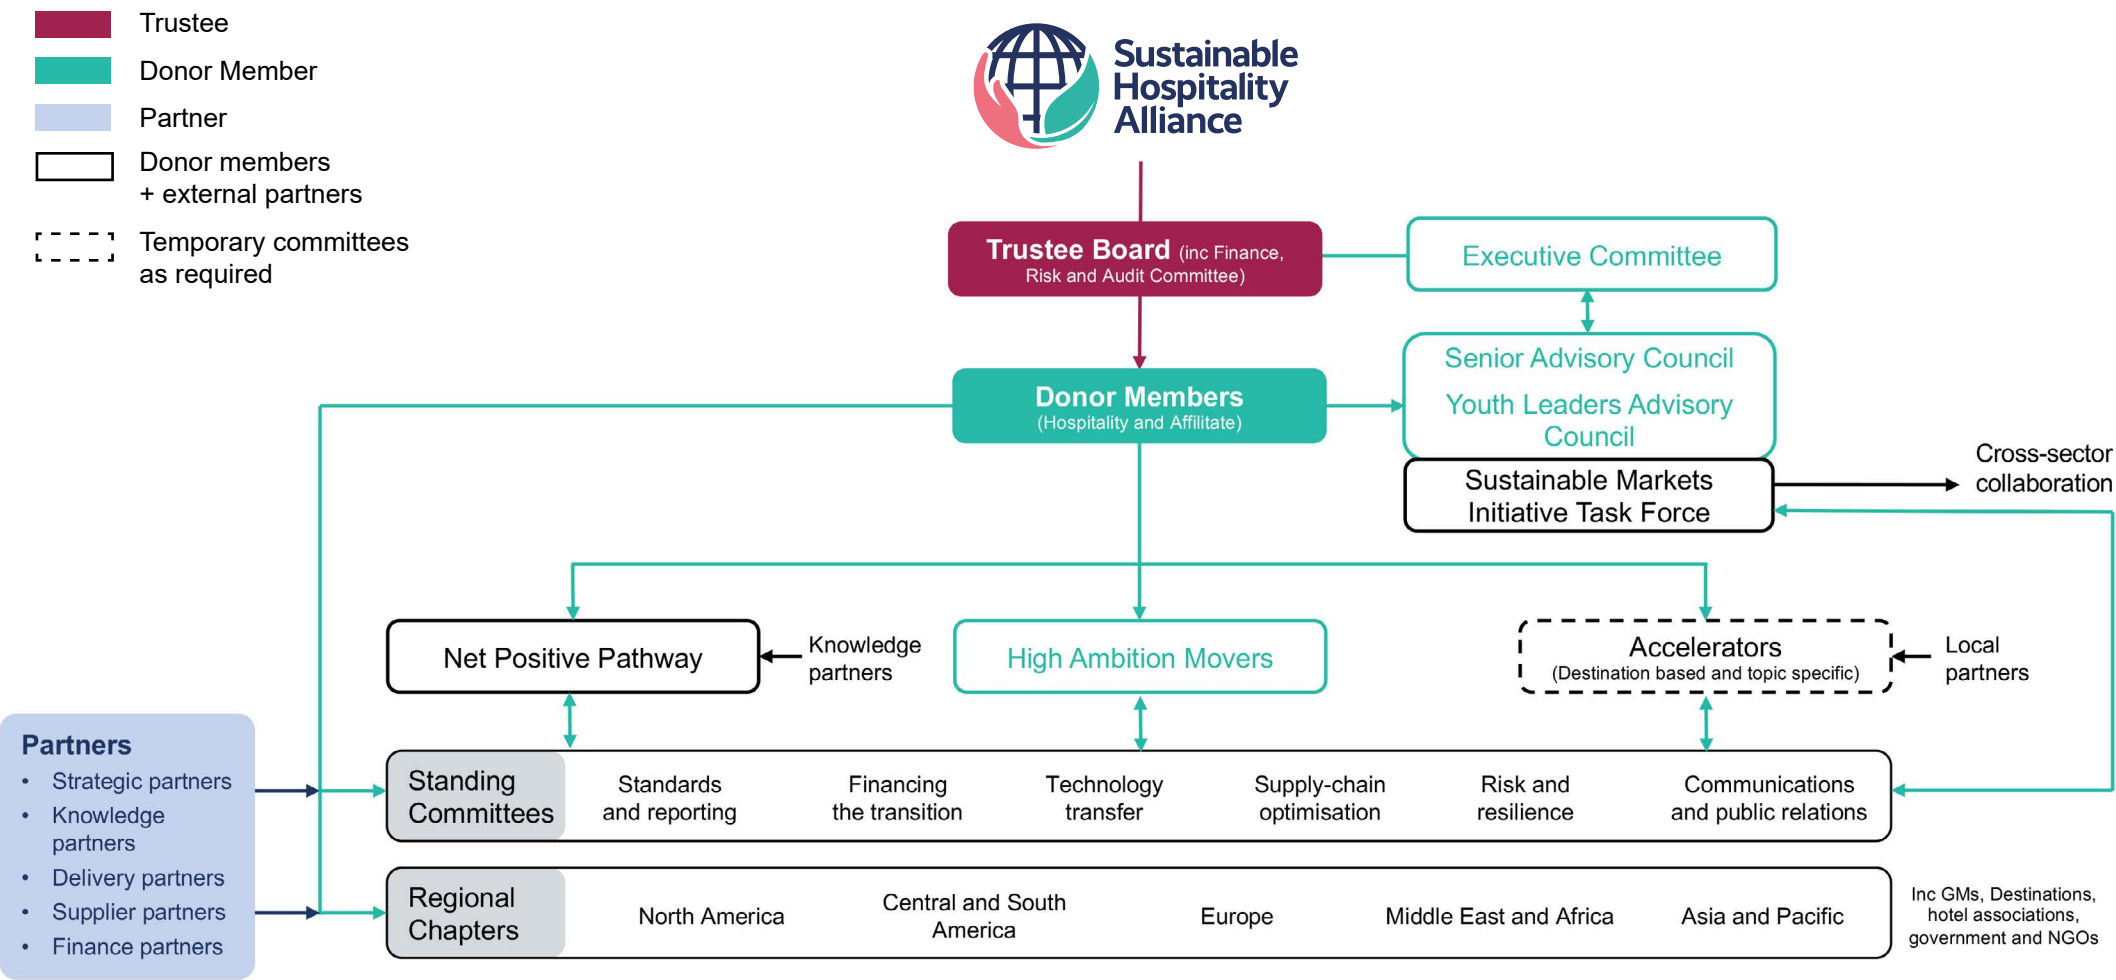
Trustee
Donor Member
Partner
Donor members + external partners
Temporary committees as required

Sustainable Hospitality Alliance

Trustee Board (inc Finance, Risk and Audit Committee)

Executive Committee

Senior Advisory Council

Youth Leaders Advisory Council

Donor Members (Hospitality and Affiliate)

Sustainable Markets Initiative Task Force

Cross-sector collaboration

Net Positive Pathway

Knowledge partners

High Ambition Movers

Accelerators (Destination based and topic specific)

Local partners

Partners
• Strategic partners
• Knowledge partners
• Delivery partners
• Supplier partners
• Finance partners

| Standing Committees | Standards and reporting | Financing the transition | Technology transfer | Supply-chain optimisation | Risk and resilience | Communications and public relations |
|---|---|---|---|---|---|---|

| Regional Chapters | North America | Central and South America | Europe | Middle East and Africa | Asia and Pacific |
|---|---|---|---|---|---|

Inc GMs, Destinations, hotel associations, government and NGOs